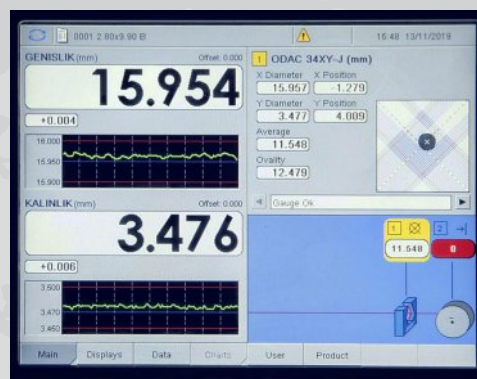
0001 2.80x9.90 B

15:48 13/11/2019

GENISLIK (mm)

Offset: 0.000

15.954

+0.004

16.000

15.950

15.900

KALINLIK (mm)

Offset: 0.000

3.476

+0.006

3.500

3.470

3.450

1 ODAC 34XY-J (mm)

X Diameter X Position

15.957 -1.279

Y Diameter Y Position

3.477 4.009

Average

11.548

Ovality

12.479

Gauge Ok

1

2

11.548

0

Main Displays Data Charts User Product